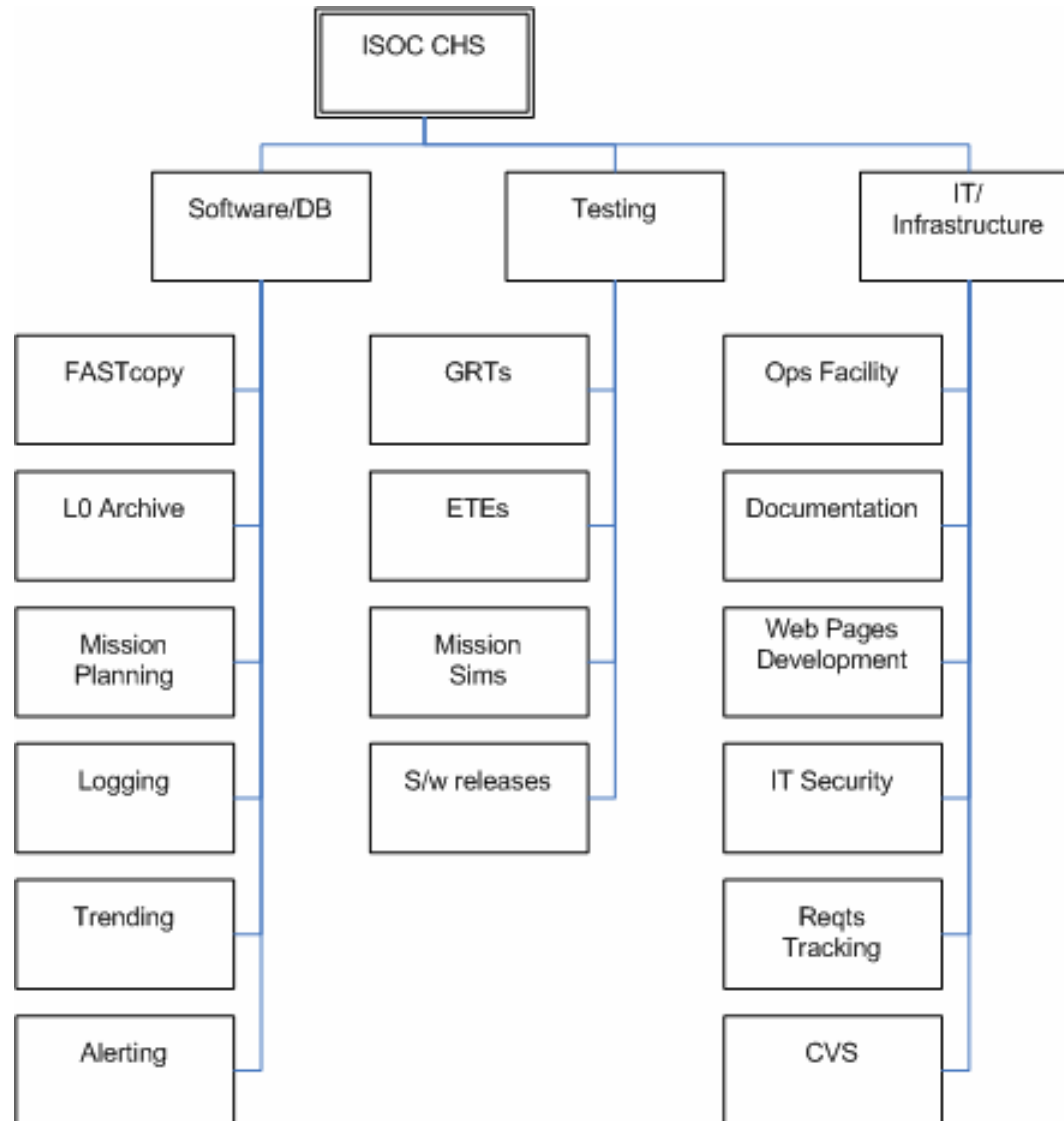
ISOC CHS

Software/DB

FASTcopy

L0 Archive

Mission Planning

Logging

Trending

Alerting

Testing

GRTs

ETEs

Mission Sims

S/w releases

IT/ Infrastructure

Ops Facility

Documentation

Web Pages Development

IT Security

Reqts Tracking

CVS